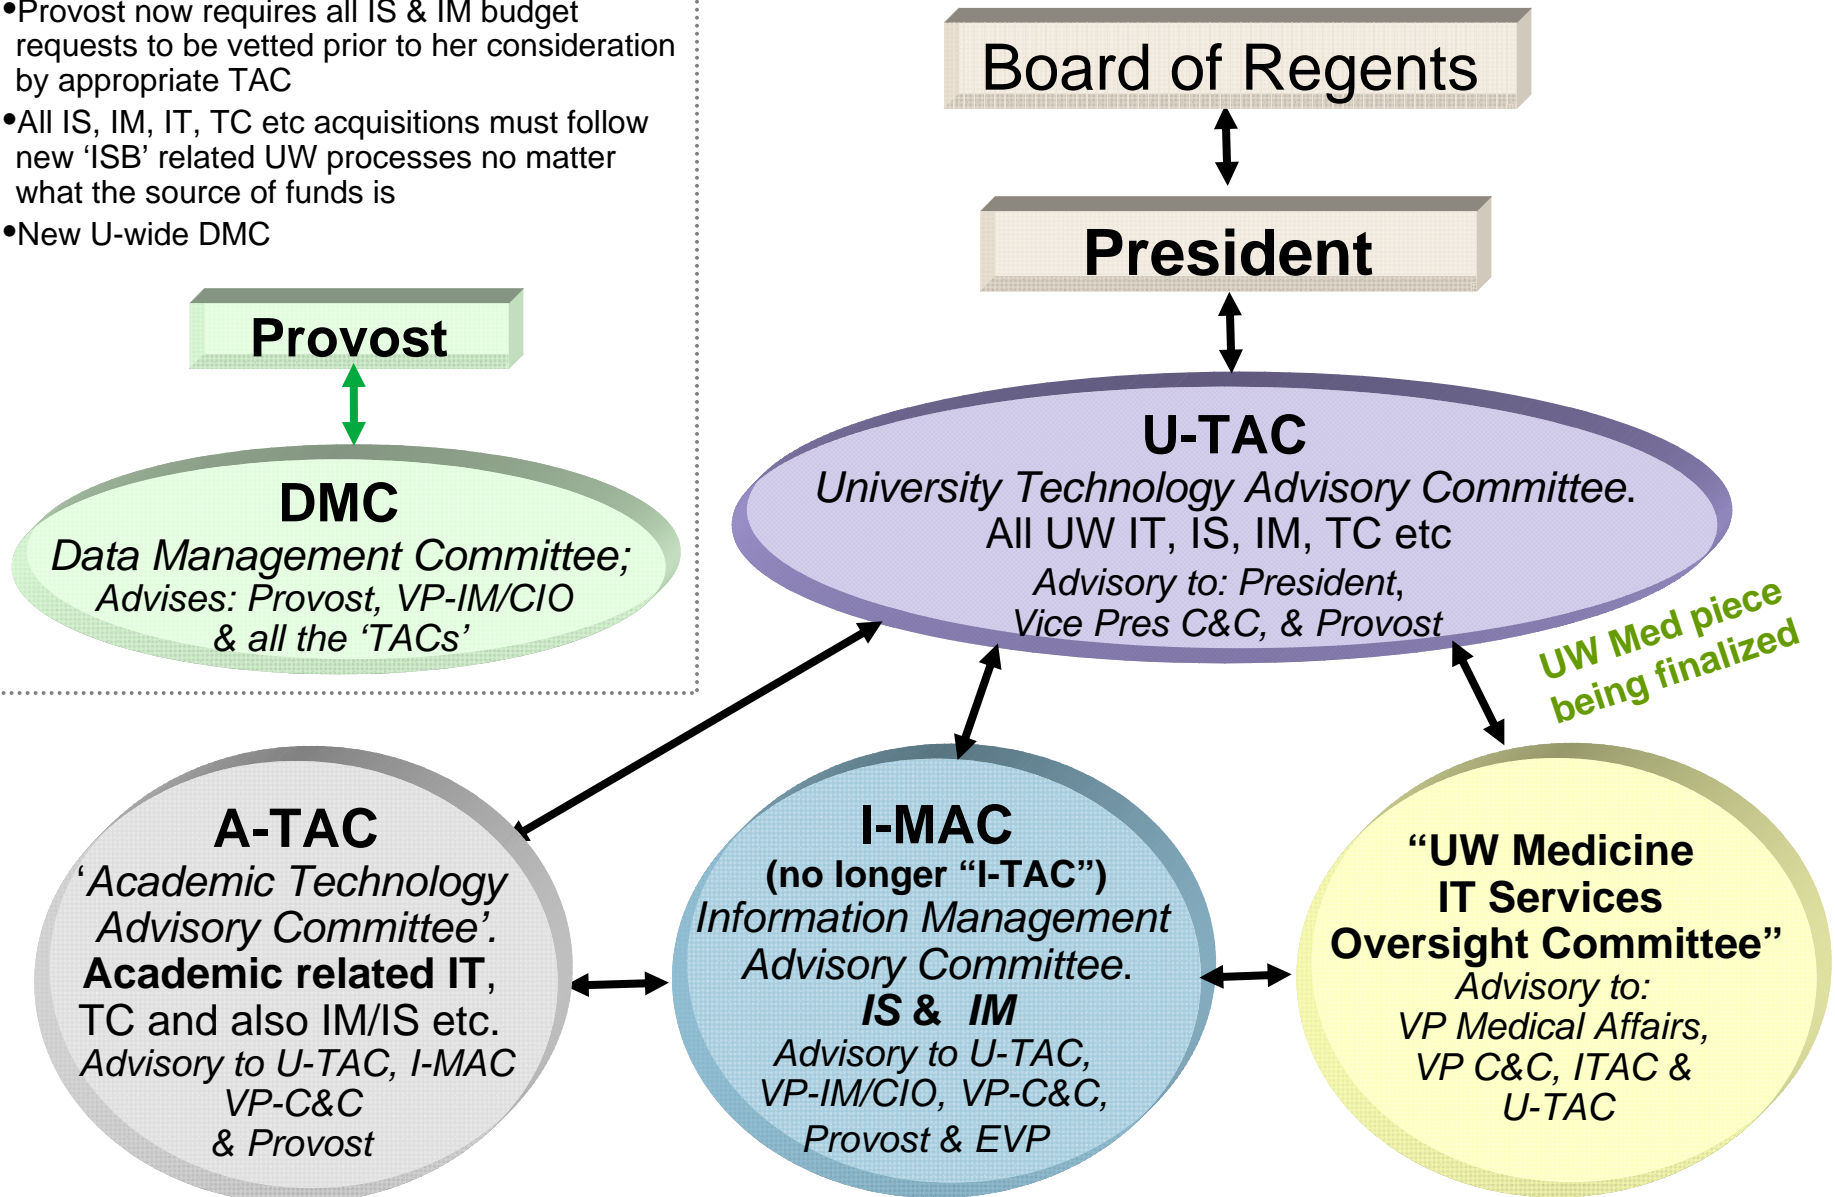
•Provost now requires all IS & IM budget requests to be vetted prior to her consideration by appropriate TAC

•All IS, IM, IT, TC etc acquisitions must follow new 'ISB' related UW processes no matter what the source of funds is

•New U-wide DMC

Provost

DMC
Data Management Committee;
Advises: Provost, VP-IM/CIO & all the 'TACs'

Board of Regents

President

U-TAC
University Technology Advisory Committee.
All UW IT, IS, IM, TC etc
Advisory to: President, Vice Pres C&C, & Provost

UW Med piece being finalized

A-TAC
'Academic Technology Advisory Committee'.
Academic related IT, TC and also IM/IS etc.
Advisory to U-TAC, I-MAC VP-C&C & Provost

I-MAC
(no longer "I-TAC")
Information Management Advisory Committee.
IS & IM
Advisory to U-TAC, VP-IM/CIO, VP-C&C, Provost & EVP

"UW Medicine IT Services Oversight Committee"
Advisory to:
VP Medical Affairs, VP C&C, ITAC & U-TAC